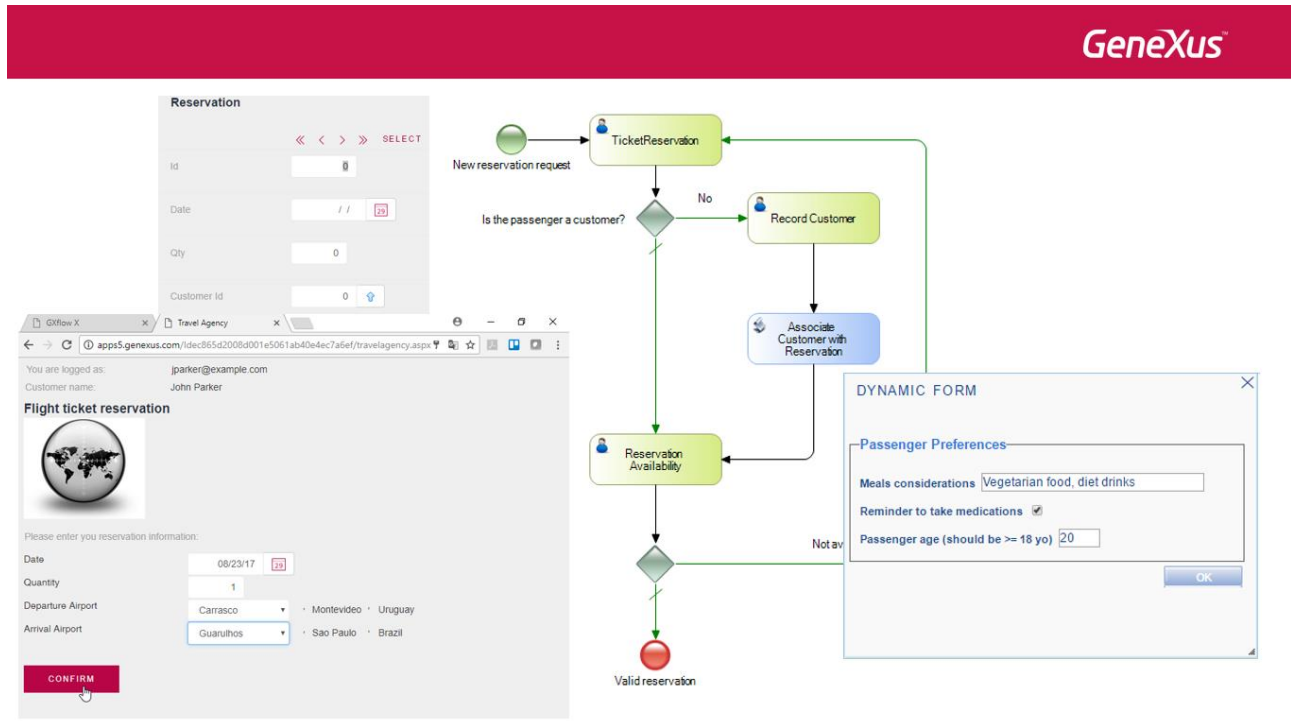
GeneXus

Reservation

« ‹ › » SELECT

Id 0

Date / / 29

Qty 0

Customer Id 0

GXflow X ×

Travel Agency ×

apps5.genexus.com/Idec86d2008d001e5061ab40e4ec7a6ef/travelagency.aspx

You are logged as: jparker@example.com

Customer name: John Parker

Flight ticket reservation

Please enter you reservation information:

Date 08/23/17 29

Quantity 1

Departure Airport Carrasco · Montevideo · Uruguay

Arrival Airport Guarulhos · Sao Paulo · Brazil

CONFIRM

New reservation request

TicketReservation

Is the passenger a customer?

No

Record Customer

Associate Customer with Reservation

Reservation Availability

Not av

Valid reservation

DYNAMIC FORM

Passenger Preferences

Meals considerations Vegetarian food, diet drinks

Reminder to take medications

Passenger age (should be >= 18 yo) 20

OK